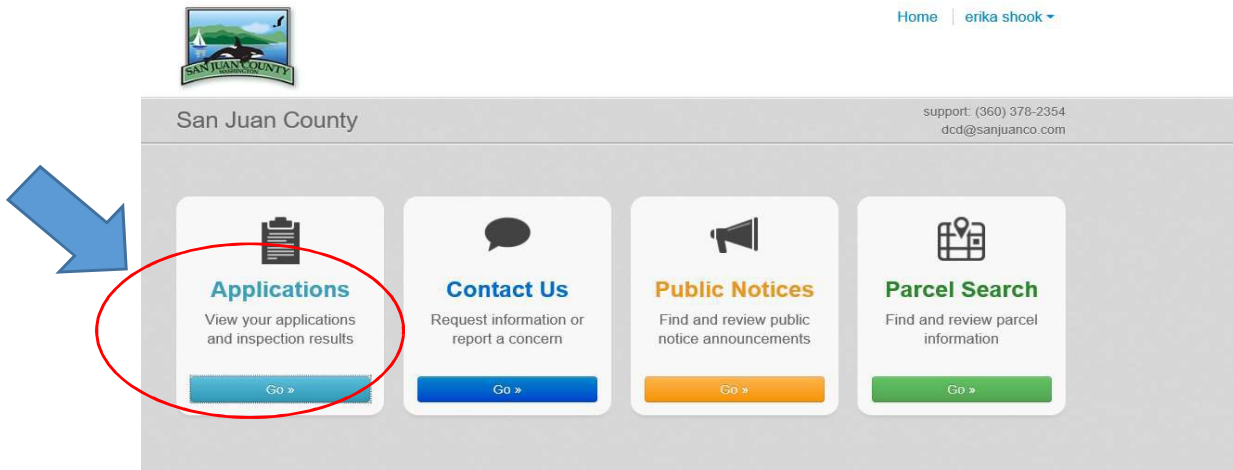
SAN JUAN COUNTY
WASHINGTON

Home | erika shook ▾

San Juan County

support: (360) 378-2354
dcd@sanjuanco.com

Applications
View your applications and inspection results
Go »

Contact Us
Request information or report a concern
Go »

Public Notices
Find and review public notice announcements
Go »

Parcel Search
Find and review parcel information
Go »